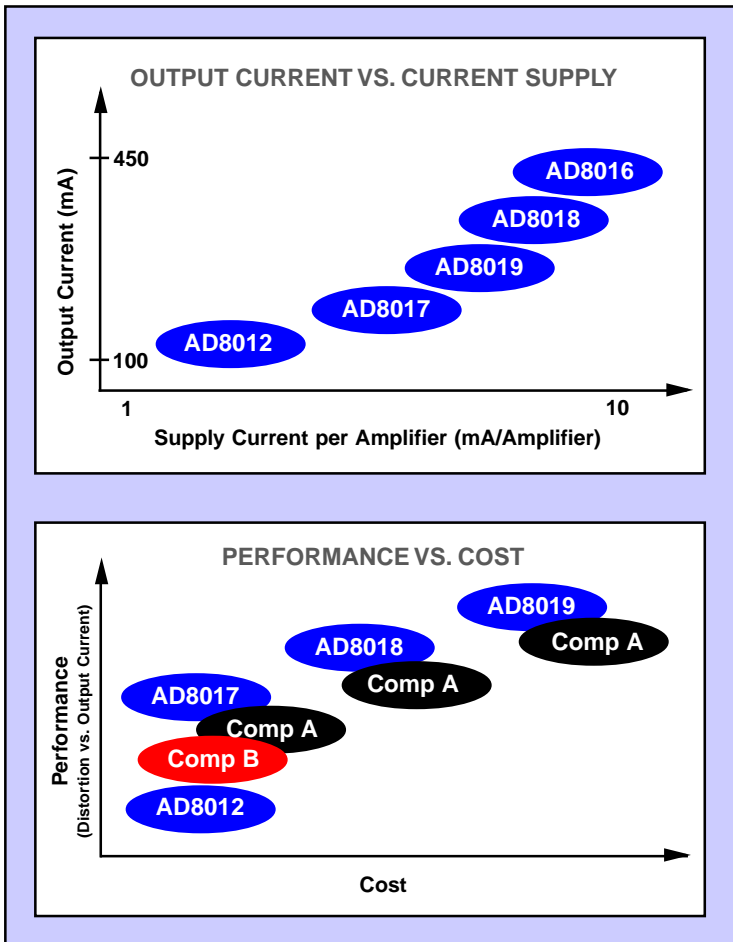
OUTPUT CURRENT VS. CURRENT SUPPLY

Output Current (mA)

450

100

AD8016

AD8018

AD8019

AD8017

AD8012

1

10

Supply Current per Amplifier (mA/Amplifier)

PERFORMANCE VS. COST

Performance
(Distortion vs. Output Current)

AD8019

Comp A

AD8018

Comp A

AD8017

Comp A

Comp B

AD8012

Cost